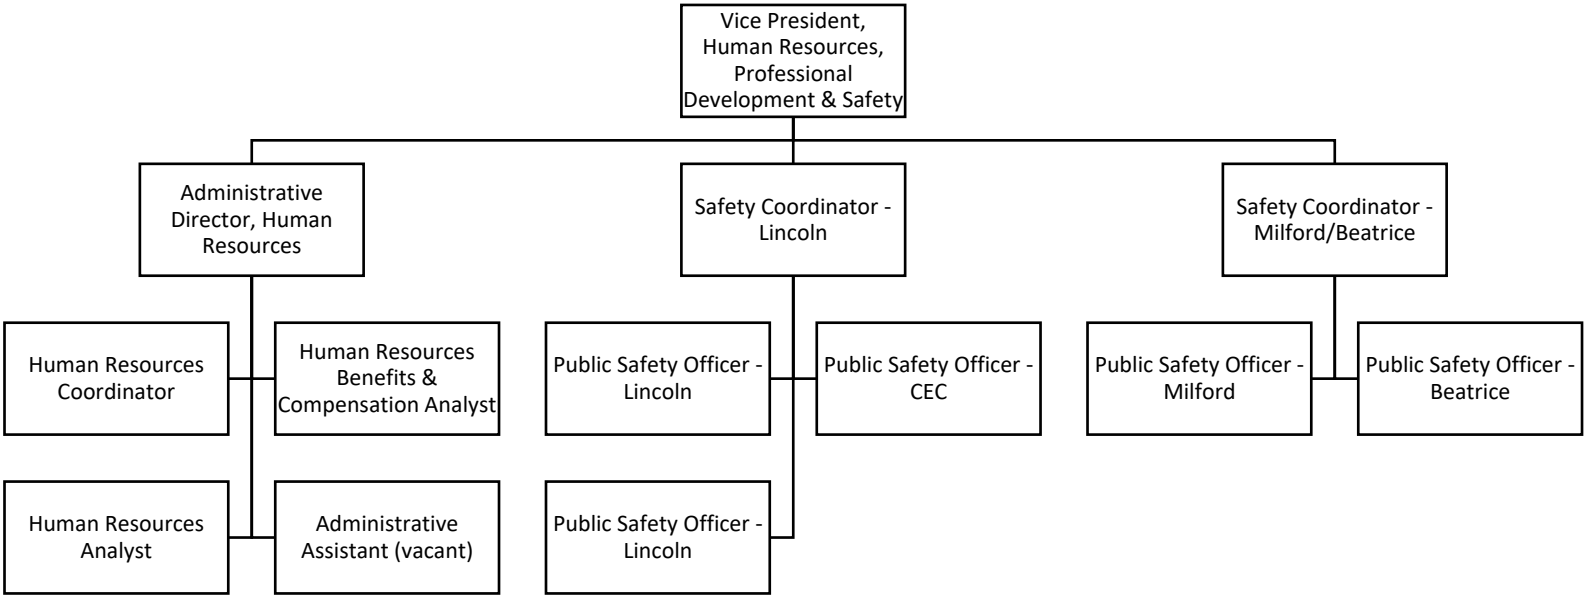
Vice President, Human Resources, Professional Development & Safety

Administrative Director, Human Resources

Safety Coordinator - Lincoln

Safety Coordinator - Milford/Beatrice

Human Resources Coordinator

Human Resources Benefits & Compensation Analyst

Human Resources Analyst

Administrative Assistant (vacant)

Public Safety Officer - Lincoln

Public Safety Officer - CEC

Public Safety Officer - Lincoln

Public Safety Officer - Milford

Public Safety Officer - Beatrice